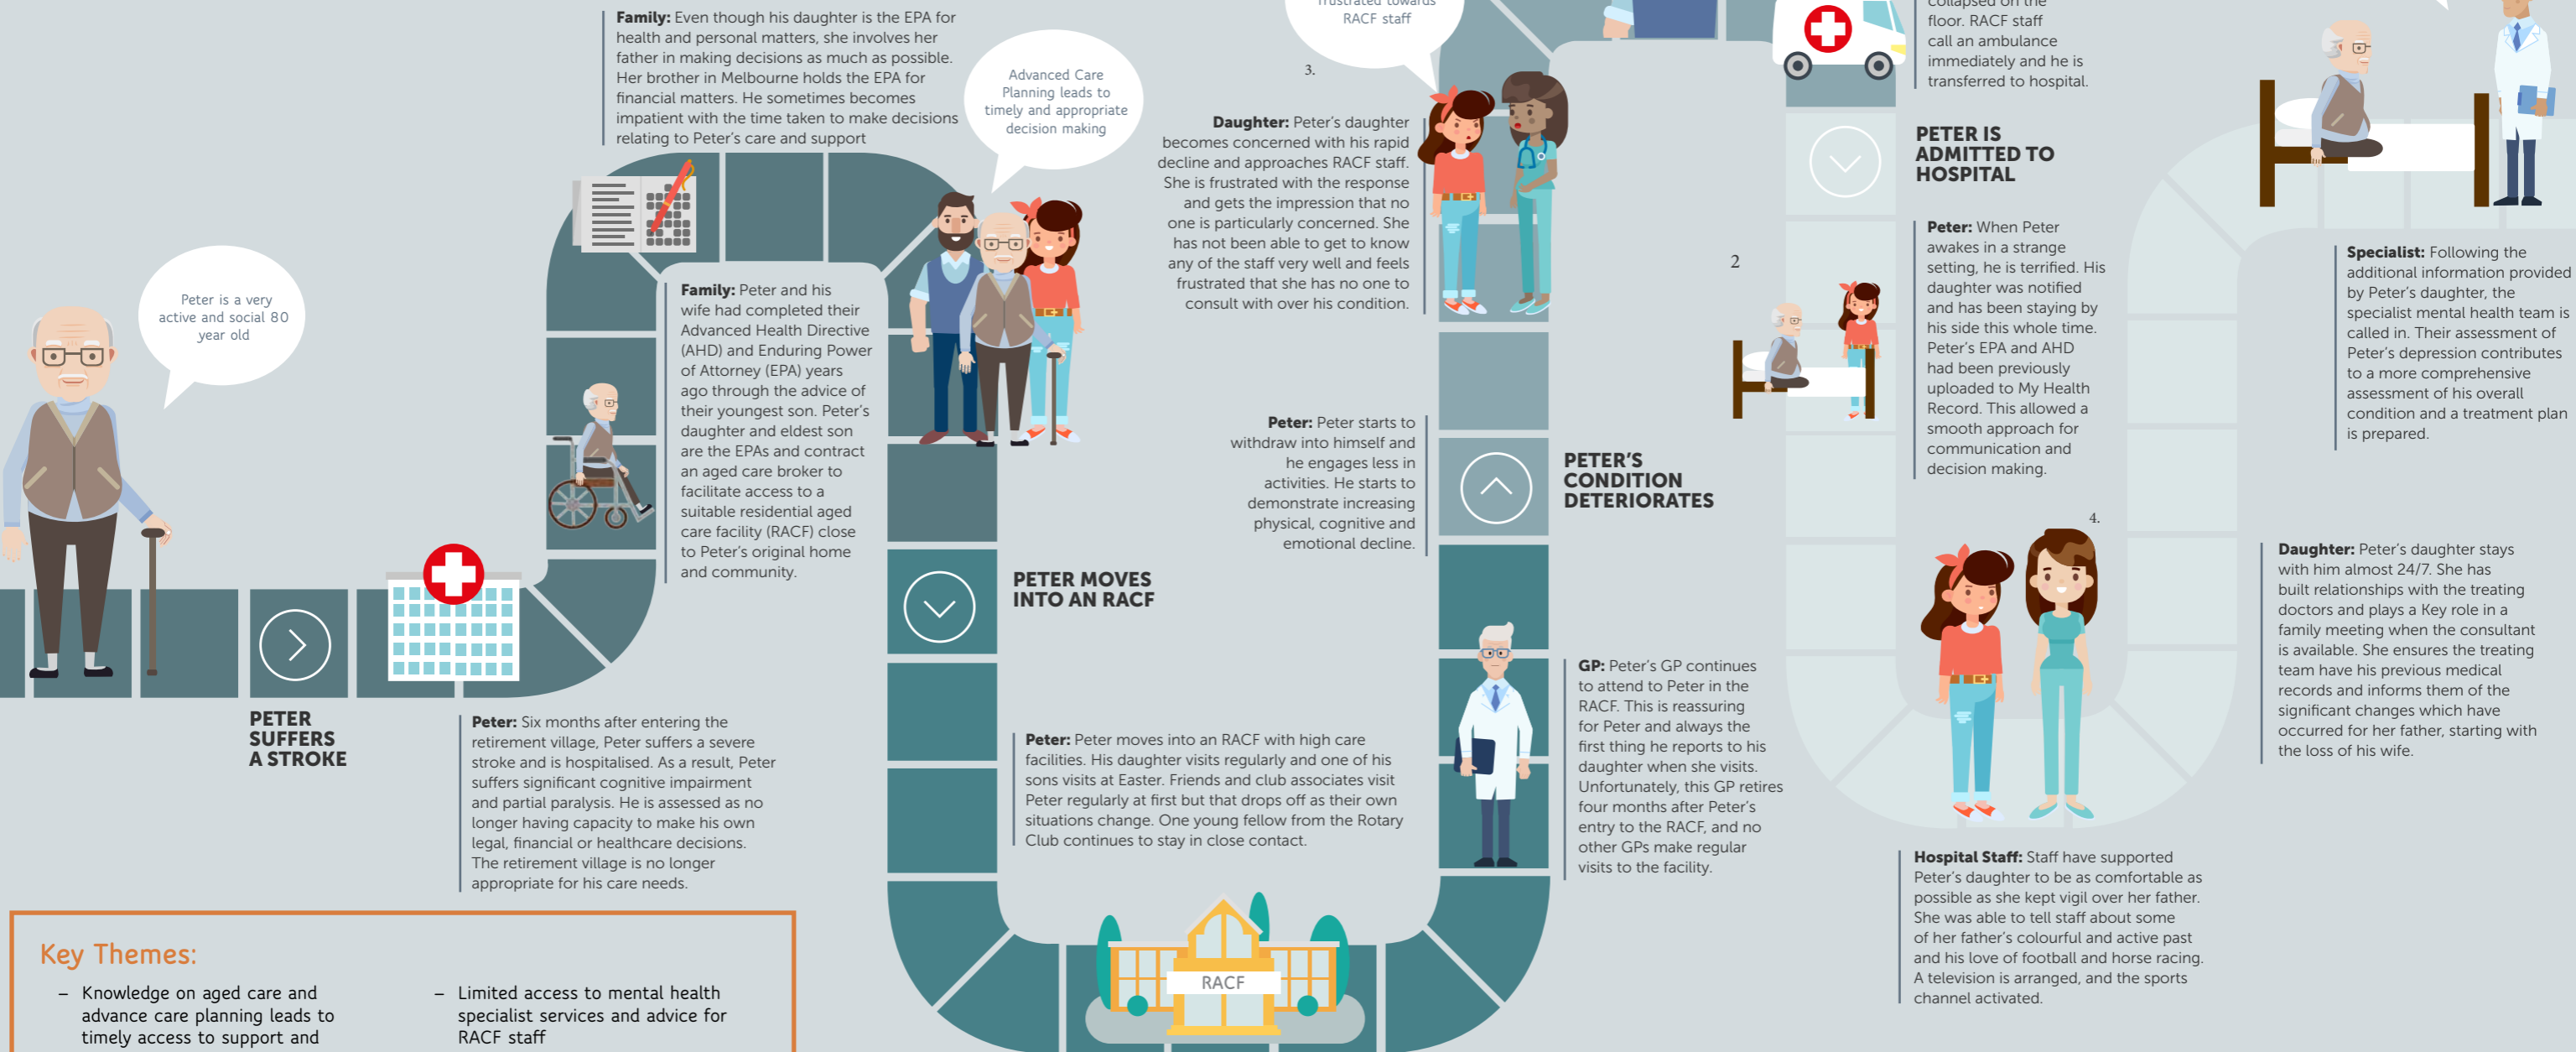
Peter is a very active and social 80 year old

PETER SUFFERS A STROKE

Peter: Six months after entering the retirement village, Peter suffers a severe stroke and is hospitalised. As a result, Peter suffers significant cognitive impairment and partial paralysis. He is assessed as no longer having capacity to make his own legal, financial or healthcare decisions. The retirement village is no longer appropriate for his care needs.

Family: Even though his daughter is the EPA for health and personal matters, she involves her father in making decisions as much as possible. Her brother in Melbourne holds the EPA for financial matters. He sometimes becomes impatient with the time taken to make decisions relating to Peter's care and support

Advanced Care Planning leads to timely and appropriate decision making

Family: Peter and his wife had completed their Advanced Health Directive (AHD) and Enduring Power of Attorney (EPA) years ago through the advice of their youngest son. Peter's daughter and eldest son are the EPAs and contract an aged care broker to facilitate access to a suitable residential aged care facility (RACF) close to Peter's original home and community.

PETER MOVES INTO AN RACF

Peter: Peter moves into an RACF with high care facilities. His daughter visits regularly and one of his sons visits at Easter. Friends and club associates visit Peter regularly at first but that drops off as their own situations change. One young fellow from the Rotary Club continues to stay in close contact.

RACF

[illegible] frustrated towards RACF staff

3.

Daughter: Peter's daughter becomes concerned with his rapid decline and approaches RACF staff. She is frustrated with the response and gets the impression that no one is particularly concerned. She has not been able to get to know any of the staff very well and feels frustrated that she has no one to consult with over his condition.

Peter: Peter starts to withdraw into himself and he engages less in activities. He starts to demonstrate increasing physical, cognitive and emotional decline.

PETER'S CONDITION DETERIORATES

GP: Peter's GP continues to attend to Peter in the RACF. This is reassuring for Peter and always the first thing he reports to his daughter when she visits. Unfortunately, this GP retires four months after Peter's entry to the RACF, and no other GPs make regular visits to the facility.

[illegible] collapsed on the floor. RACF staff call an ambulance immediately and he is transferred to hospital.

PETER IS ADMITTED TO HOSPITAL

2

Peter: When Peter awakes in a strange setting, he is terrified. His daughter was notified and has been staying by his side this whole time. Peter's EPA and AHD had been previously uploaded to My Health Record. This allowed a smooth approach for communication and decision making.

4.

Hospital Staff: Staff have supported Peter's daughter to be as comfortable as possible as she kept vigil over her father. She was able to tell staff about some of her father's colourful and active past and his love of football and horse racing. A television is arranged, and the sports channel activated.

Specialist: Following the additional information provided by Peter's daughter, the specialist mental health team is called in. Their assessment of Peter's depression contributes to a more comprehensive assessment of his overall condition and a treatment plan is prepared.

Daughter: Peter's daughter stays with him almost 24/7. She has built relationships with the treating doctors and plays a Key role in a family meeting when the consultant is available. She ensures the treating team have his previous medical records and informs them of the significant changes which have occurred for her father, starting with the loss of his wife.

Key Themes:

– Knowledge on aged care and advance care planning leads to timely access to support and

– Limited access to mental health specialist services and advice for RACF staff